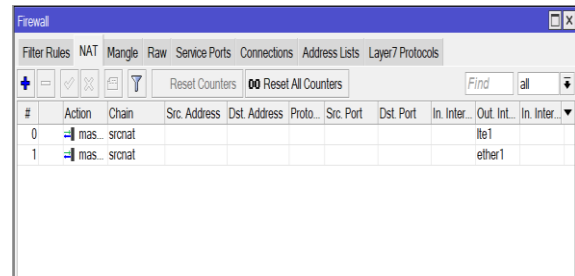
Firewall

Filter Rules NAT Mangle Raw Service Ports Connections Address Lists Layer7 Protocols

Reset Counters 00 Reset All Counters Find all

| # | Action | Chain | Src. Address | Dst. Address | Proto... | Src. Port | Dst. Port | In. Inter... | Out. Int... | In. Inter... |
|---|---|---|---|---|---|---|---|---|---|---|
| 0 | mas... | srcnat | | | | | | | lte1 | |
| 1 | mas... | srcnat | | | | | | | ether1 | |